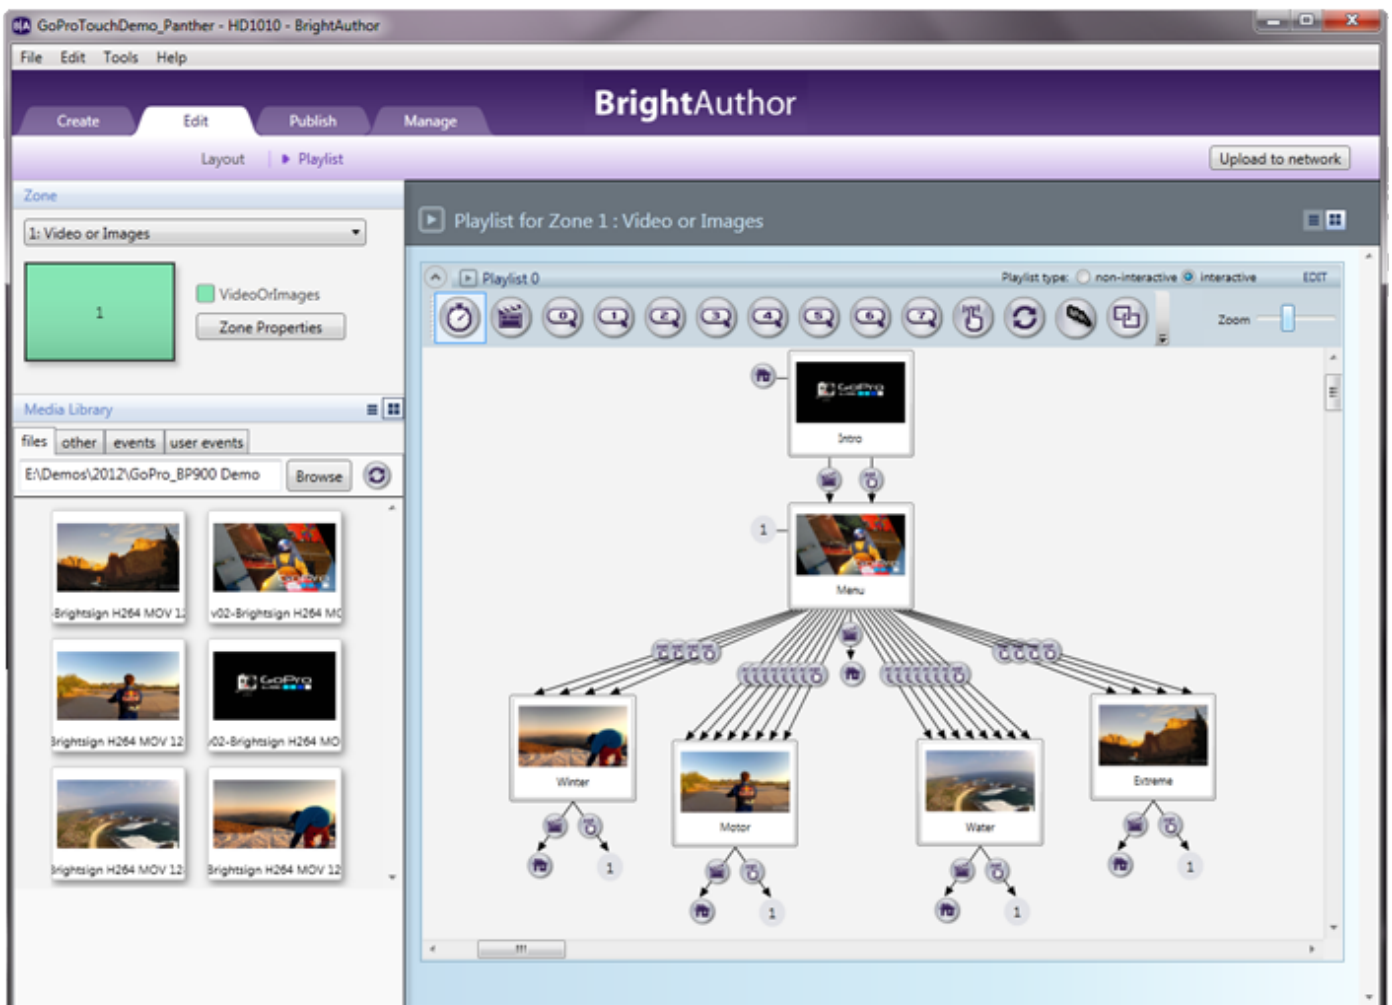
GoProTouchDemo_Panther - HD1010 - BrightAuthor

File Edit Tools Help

Create Edit Publish Manage

BrightAuthor

Layout | Playlist

Upload to network

Zone

1: Video or Images

1

VideoOrImages

Zone Properties

Media Library

files other events user events

E:\Demos\2012\GoPro_BP900 Demo

Browse

Brightsign H264 MOV 1

v02-Brightsign H264 M

Brightsign H264 MOV 12

v02-Brightsign H264 MO

Brightsign H264 MOV 12

Brightsign H264 MOV 12

Playlist for Zone 1 : Video or Images

Playlist 0

Playlist type: non-interactive interactive EDIT

Zoom

GoPro

Intro

1

Menu

Winter

Motor

Water

Extreme

1

1

1

1